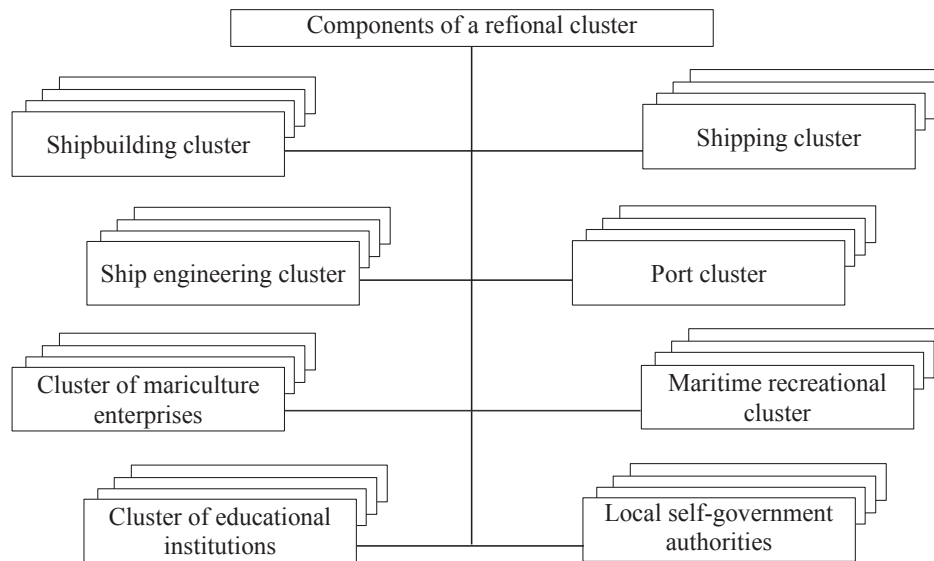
Components of a refional cluster

Shipbuilding cluster

Shipping cluster

Ship engineering cluster

Port cluster

Cluster of mariculture enterprises

Maritime recreational cluster

Cluster of educational institutions

Local self-government authorities